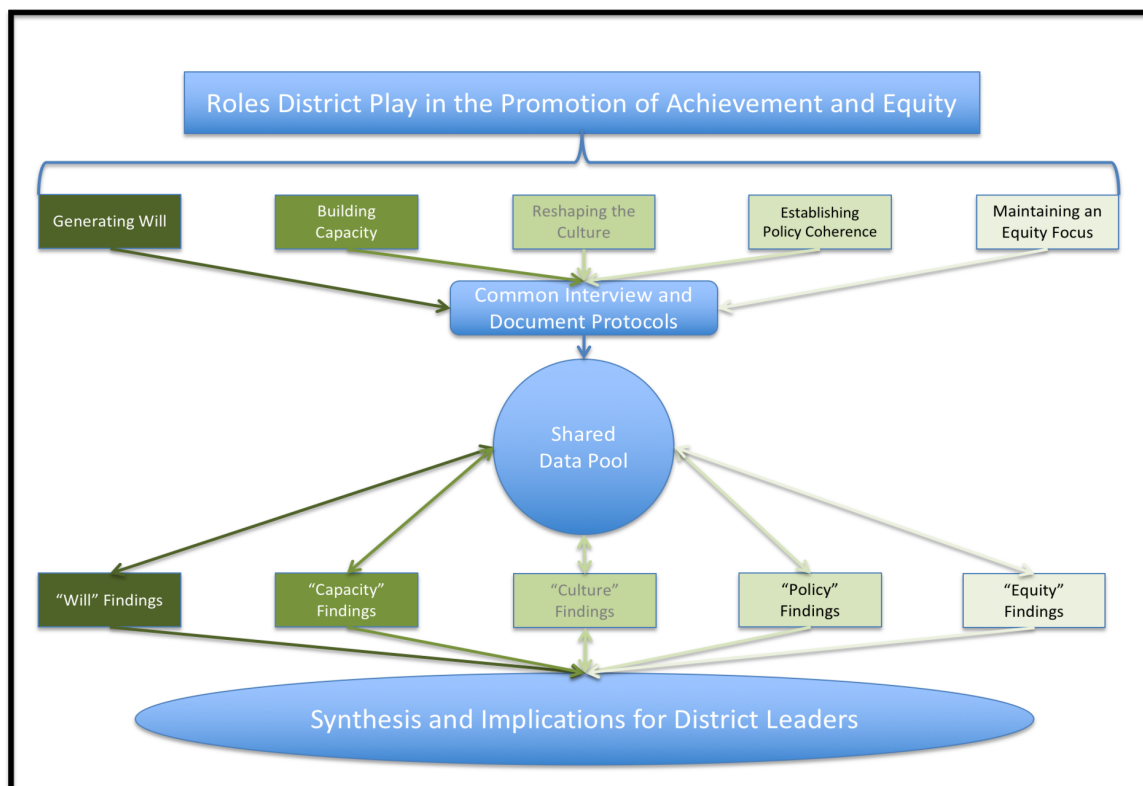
Roles District Play in the Promotion of Achievement and Equity

Generating Will

Building Capacity

Reshaping the Culture

Establishing Policy Coherence

Maintaining an Equity Focus

Common Interview and Document Protocols

Shared Data Pool

“Will” Findings

“Capacity” Findings

“Culture” Findings

“Policy” Findings

“Equity” Findings

Synthesis and Implications for District Leaders